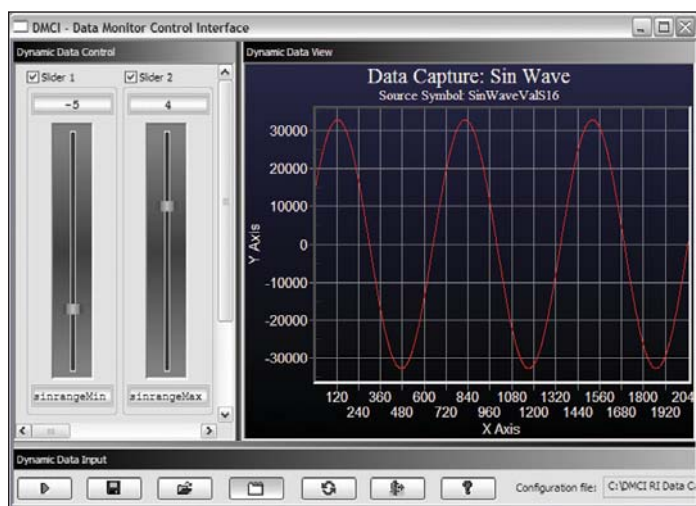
DMCI - Data Monitor Control Interface

Dynamic Data Control

Slider 1

Slider 2

-5

4

sinrangeMin

sinrangeMax

Dynamic Data View

Data Capture: Sin Wave

Source Symbol: SinWaveValS16

30000
20000
10000
0
-10000
-20000
-30000

Y Axis

120 360 600 840 1080 1320 1560 1800 204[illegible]
240 480 720 960 1200 1440 1680 1920

X Axis

Dynamic Data Input

Configuration file: C:\DMCI RI Data C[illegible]